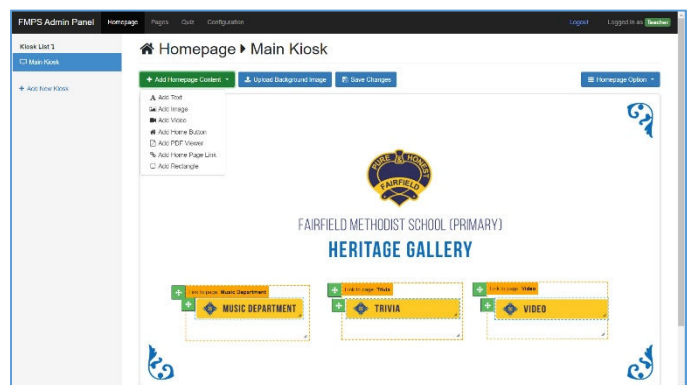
FMPS Admin Panel Homepage Pages Quiz Configuration Logout Logged in as Teacher

Kiosk List 1
Main Kiosk
+ Add New Kiosk

Homepage ▸ Main Kiosk

+ Add Homepage Content ▾ Upload Background Image Save Changes ≡ Homepage Option ▾

Add Text
Add Image
Add Video
Add Home Button
Add PDF Viewer
Add Home Page Link
Add Rectangle

PURE HONEST FAIRFIELD

FAIRFIELD METHODIST SCHOOL (PRIMARY)
HERITAGE GALLERY

Link to page: Music Department
MUSIC DEPARTMENT

Link to page: Trivia
TRIVIA

Link to page: Video
VIDEO